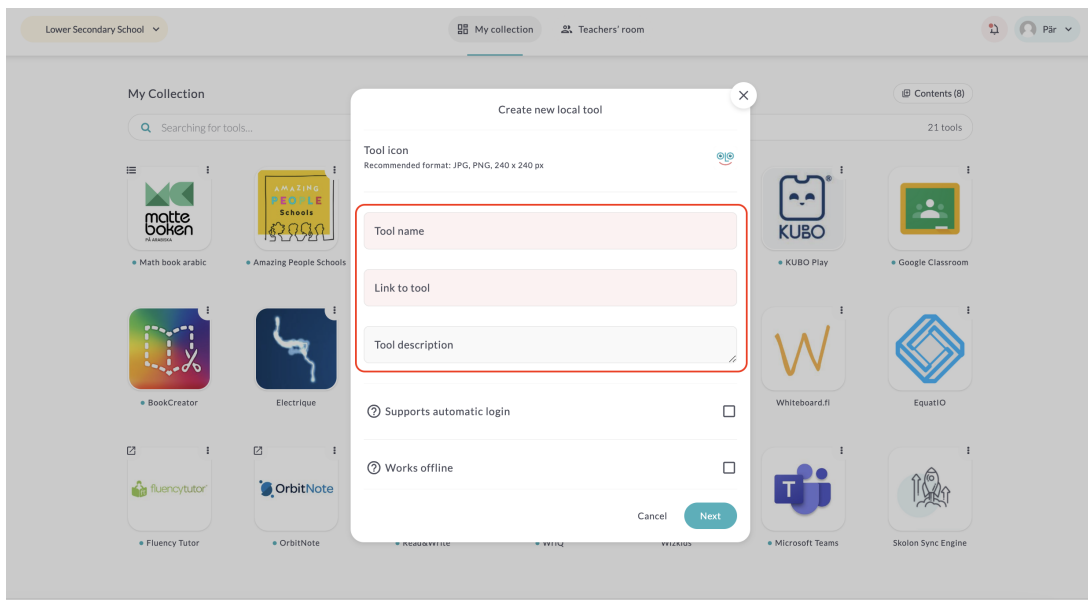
Lower Secondary School

My collection

Teachers' room

Pär

My Collection

Contents (8)

Searching for tools...

21 tools

matte boken PÅ ARABISKA

Math book arabic

AMAZING PEOPLE Schools

Amazing People Schools

KUBO

KUBO Play

Google Classroom

BookCreator

Electrique

Whiteboard.fi

EquatIO

fluencytutor

Fluency Tutor

OrbitNote

OrbitNote

Read&Write

WriQ

Wizkids

Microsoft Teams

Skolon Sync Engine

Create new local tool

Tool icon
Recommended format: JPG, PNG, 240 x 240 px

Tool name

Link to tool

Tool description

Supports automatic login

Works offline

Cancel

Next